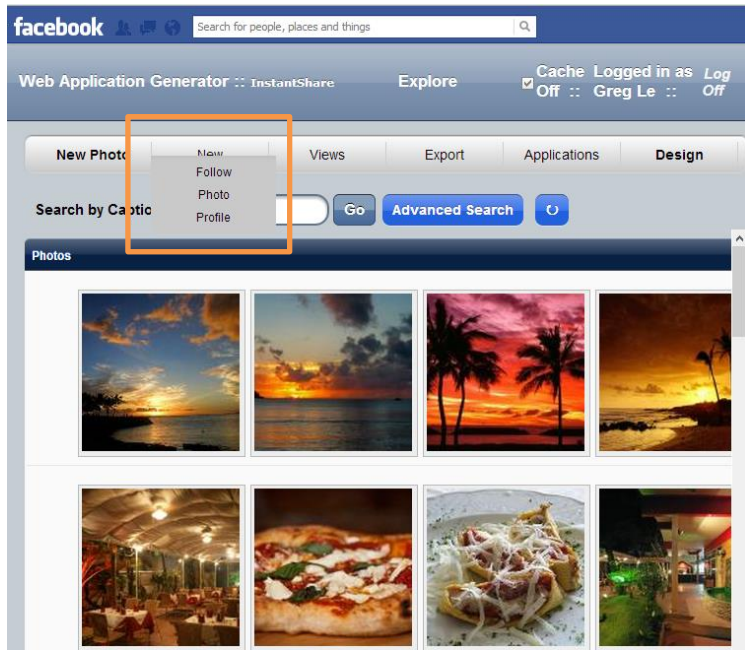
facebook Search for people, places and things

Web Application Generator :: InstantShare Explore Cache Off :: Logged in as Greg Le :: Log Off

New Photo New Views Export Applications Design

Follow
Photo
Profile

Search by Captio

Go Advanced Search

Photos